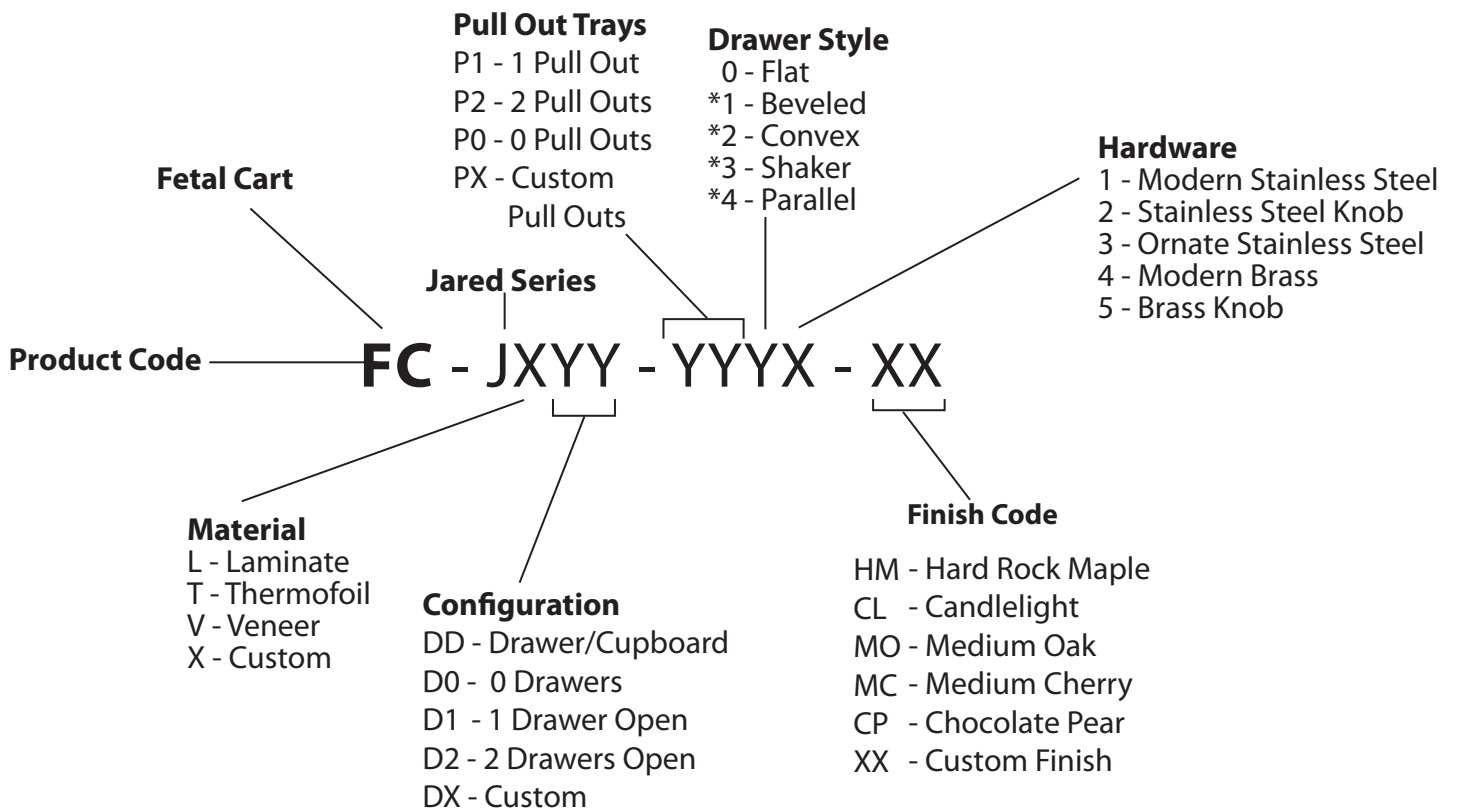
Pull Out Trays
P1 - 1 Pull Out
P2 - 2 Pull Outs
P0 - 0 Pull Outs
PX - Custom Pull Outs

Drawer Style
0 - Flat
*1 - Beveled
*2 - Convex
*3 - Shaker
*4 - Parallel

Fetal Cart

Hardware
1 - Modern Stainless Steel
2 - Stainless Steel Knob
3 - Ornate Stainless Steel
4 - Modern Brass
5 - Brass Knob

Jared Series

Product Code

FC - JXYY - YYYX - XX

Material
L - Laminate
T - Thermofoil
V - Veneer
X - Custom

Configuration
DD - Drawer/Cupboard
D0 - 0 Drawers
D1 - 1 Drawer Open
D2 - 2 Drawers Open
DX - Custom

Finish Code
HM - Hard Rock Maple
CL - Candlelight
MO - Medium Oak
MC - Medium Cherry
CP - Chocolate Pear
XX - Custom Finish